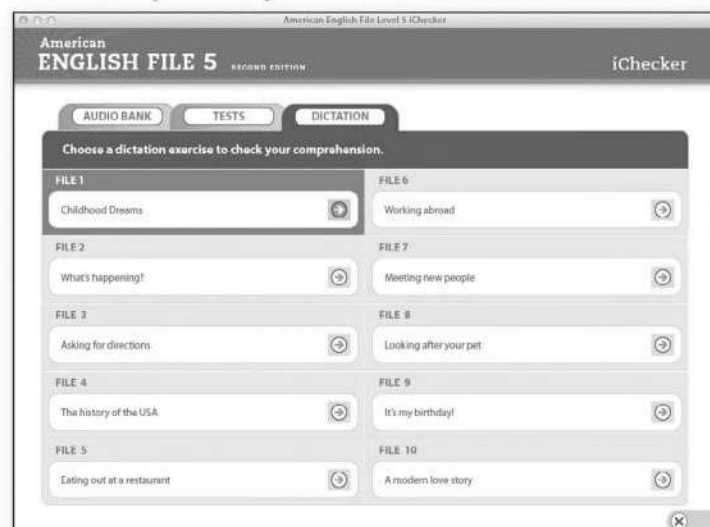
American English File Level 5 iChecker

American
ENGLISH FILE 5 SECOND EDITION

iChecker

AUDIO BANK
TESTS
DICTATION

Choose a dictation exercise to check your comprehension.

FILE 1
Childhood Dreams

FILE 2
What's happening?

FILE 3
Asking for directions

FILE 4
The history of the USA

FILE 5
Eating out at a restaurant

FILE 6
Working abroad

FILE 7
Meeting new people

FILE 8
Looking after your pet

FILE 9
It's my birthday!

FILE 10
A modern love story